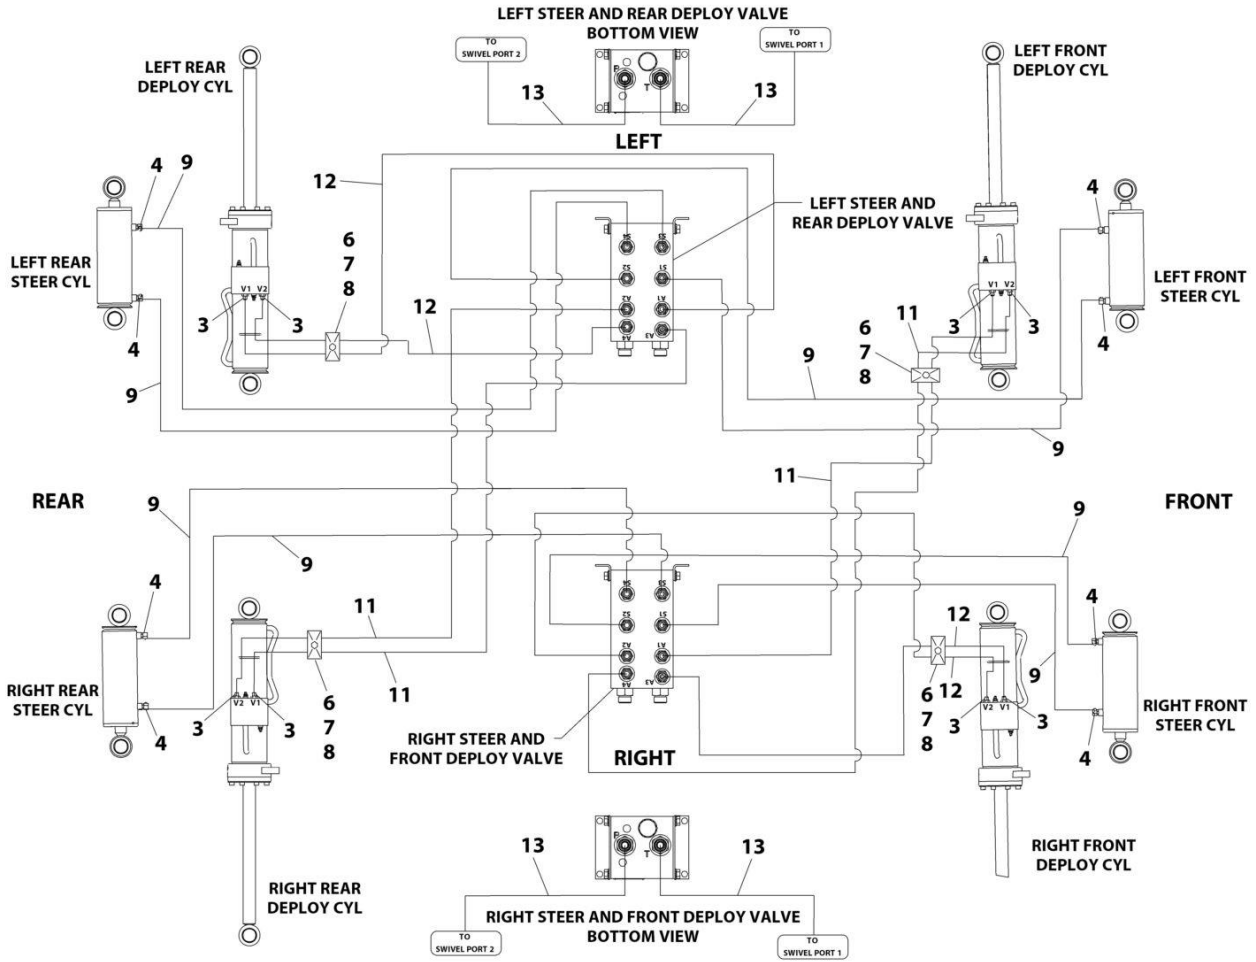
LEFT STEER AND REAR DEPLOY VALVE
BOTTOM VIEW

TO SWIVEL PORT 2

TO SWIVEL PORT 1

P

T

13

13

LEFT

LEFT REAR DEPLOY CYL

LEFT FRONT DEPLOY CYL

12

4

9

LEFT REAR STEER CYL

V1 V2

3

3

4

9

6
7
8

12

S4 S3
S2 S1
A2 A1
A4 A3

LEFT STEER AND REAR DEPLOY VALVE

4

LEFT FRONT STEER CYL

V1 V2

11

3

3

6
7
8

4

9

9

11

REAR

FRONT

9

9

9

4

RIGHT REAR STEER CYL

V2 V1

3

3

4

11

6
7
8

11

S4 S3
S2 S1
A2 A1
A4 A3

RIGHT STEER AND FRONT DEPLOY VALVE

RIGHT

12

6
12
7
8

V2 V1

3

3

9

4

RIGHT FRONT STEER CYL

4

RIGHT FRONT DEPLOY CYL

RIGHT REAR DEPLOY CYL

13

13

P

T

RIGHT STEER AND FRONT DEPLOY VALVE
BOTTOM VIEW

TO SWIVEL PORT 2

TO SWIVEL PORT 1